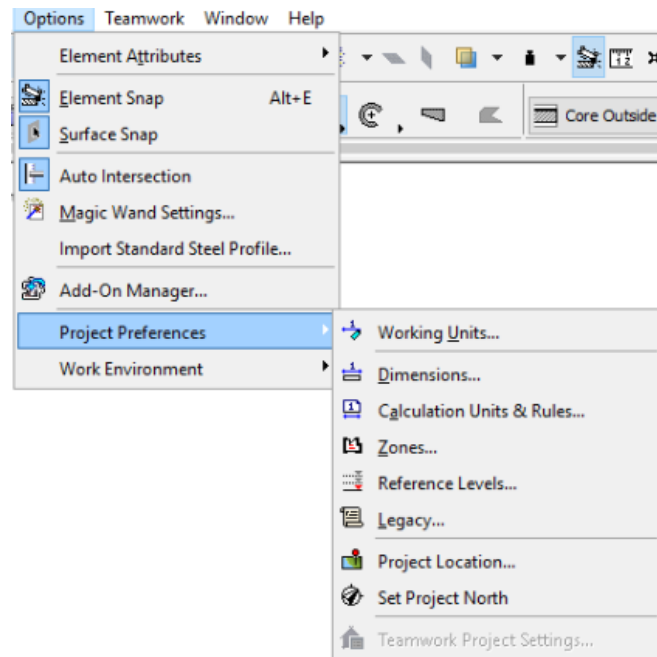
Options Teamwork Window Help

Element Attributes
Element Snap Alt+E
Surface Snap
Auto Intersection
Magic Wand Settings...
Import Standard Steel Profile...
Add-On Manager...
Project Preferences
Work Environment

Core Outside

Working Units...
Dimensions...
Calculation Units & Rules...
Zones...
Reference Levels...
Legacy...
Project Location...
Set Project North
Teamwork Project Settings...